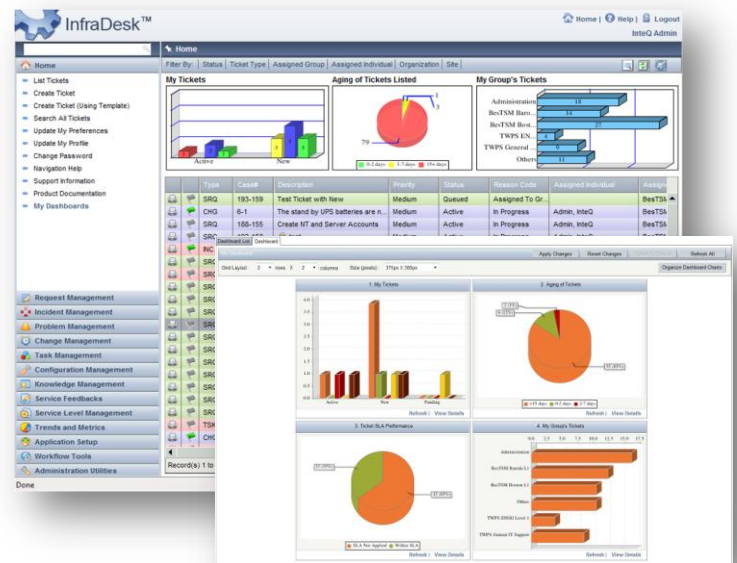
InfraDesk™

Home | Help | Logout
InteQ Admin

Home

Home

Filter By: | Status | Ticket Type | Assigned Group | Assigned Individual | Organization | Site

List Tickets
Create Ticket
Create Ticket (Using Template)
Search All Tickets
Update My Preferences
Update My Profile
Change Password
Navigation Help
Support Information
Product Documentation
My Dashboards

My Tickets

Active
New

Aging of Tickets Listed

1
3
79
0-2 days
3-7 days
15+ days

My Group's Tickets

Administration 18
BesTSM Baro... 14
BesTSM Bost... 27
TWPS EN... 4
TWPS General ... 9
Others 11

| | | Type | Case# | Description | Priority | Status | Reason Code | Assigned Individual | Assign |
|---|---|---|---|---|---|---|---|---|---|
| | | SRQ | 193-159 | Test Ticket with New | Medium | Queued | Assigned To Gr... | | BesTSM |
| | | CHG | 6-1 | The stand by UPS batteries are n... | Medium | Active | In Progress | Admin, InteQ | BesTSM |
| | | SRQ | 188-155 | Create NT and Server Accounts | Medium | Active | In Progress | Admin, InteQ | BesTSM |
| | | SRQ | | | Medium | Active | In Progress | Admin, InteQ | |
| | | INC | | | | | | | |
| | | SRQ | | | | | | | |
| | | SRQ | | | | | | | |
| | | SRQ | | | | | | | |
| | | SRQ | | | | | | | |
| | | SRQ | | | | | | | |
| | | SRQ | | | | | | | |
| | | SRQ | | | | | | | |
| | | SRQ | | | | | | | |
| | | SRQ | | | | | | | |
| | | SRQ | | | | | | | |
| | | TSK | | | | | | | |
| | | CHG | | | | | | | |

Record(s) 1 to

Request Management
Incident Management
Problem Management
Change Management
Task Management
Configuration Management
Knowledge Management
Service Feedbacks
Service Level Management
Trends and Metrics
Application Setup
Workflow Tools
Administration Utilities

Done

Dashboard List | Dashboard

Apply Changes | Reset Changes | Refresh All

Grid Layout: 2 rows X 2 columns Size (pixels): 375px X 300px

Organize Dashboard Charts

1. My Tickets

Active
New
Pending

Refresh | View Details

2. Aging of Tickets

Refresh | View Details

3. Ticket SLA Performance

SLA Not Applied
Within SLA

Refresh | View Details

4. My Group's Tickets

0.0 2.5 5.0 7.5 10.0 12.5 15.0 17.5

Administration
BesTSM Baroda L1
BesTSM Boston L1
Others
TWPS ENGG Level 1
TWPS General IT Support

Refresh | View Details